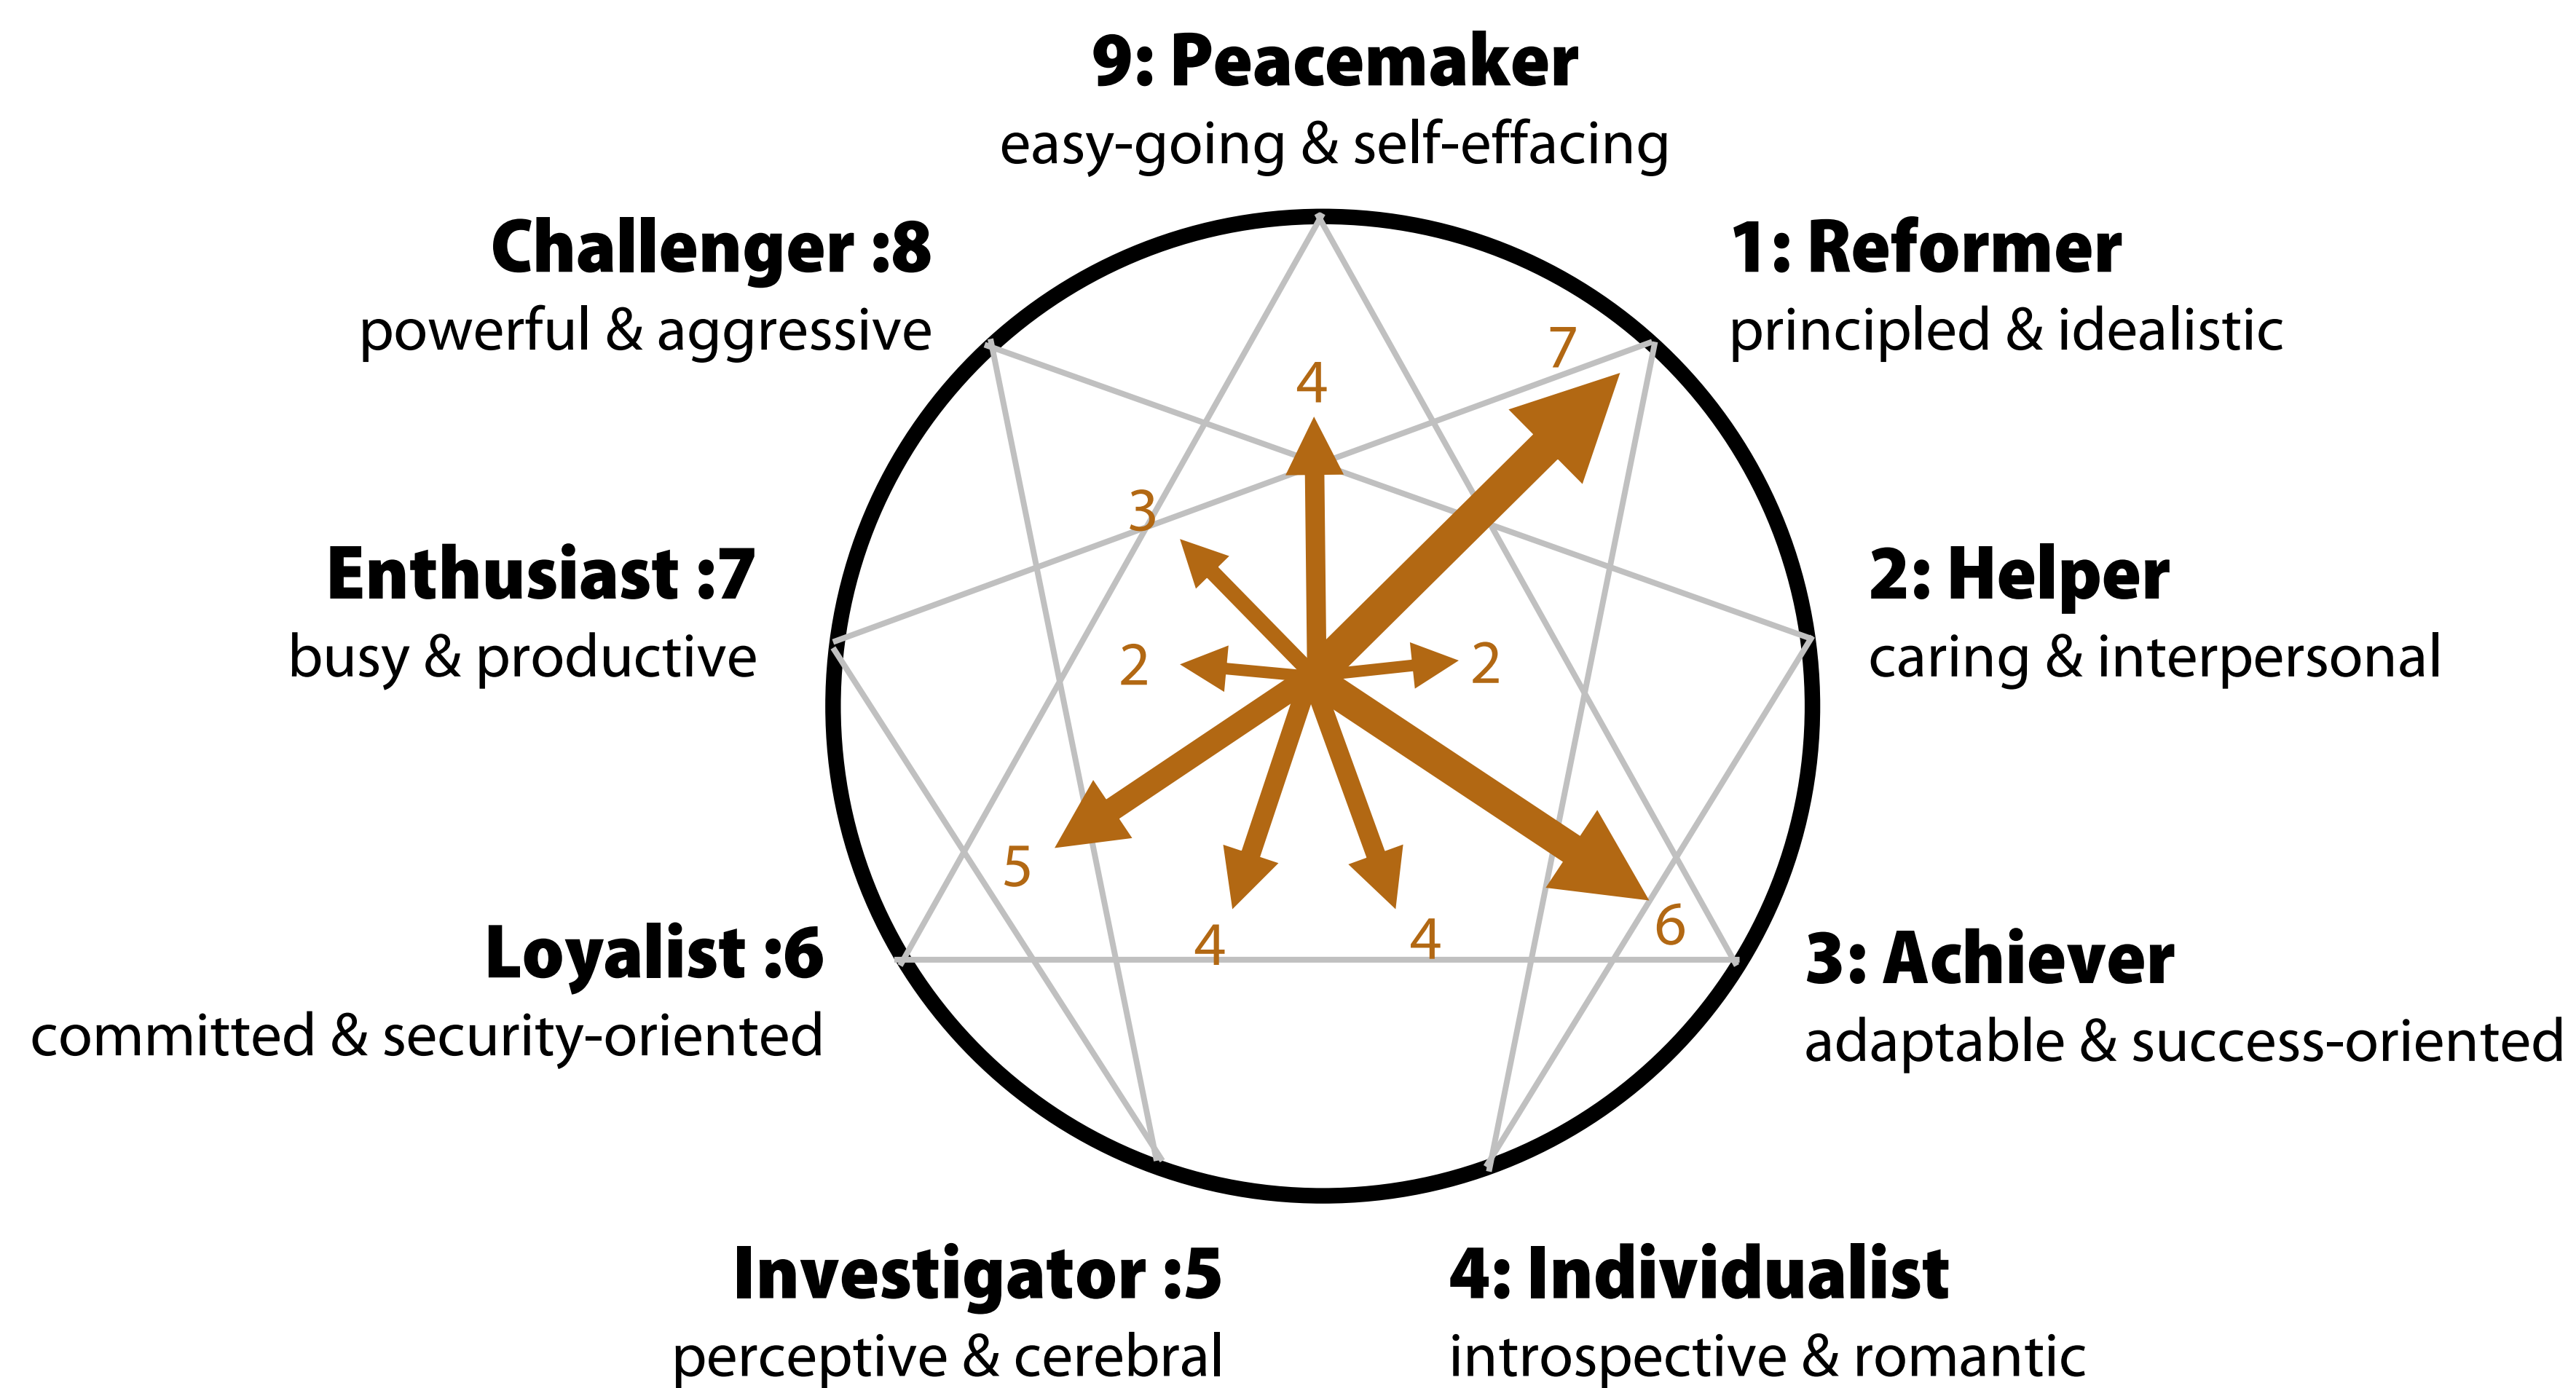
9: Peacemaker
easy-going & self-effacing

Challenger :8
powerful & aggressive

1: Reformer
principled & idealistic

Enthusiast :7
busy & productive

2: Helper
caring & interpersonal

Loyalist :6
committed & security-oriented

3: Achiever
adaptable & success-oriented

Investigator :5
perceptive & cerebral

4: Individualist
introspective & romantic

4
7
3
2
2
5
6
4
4